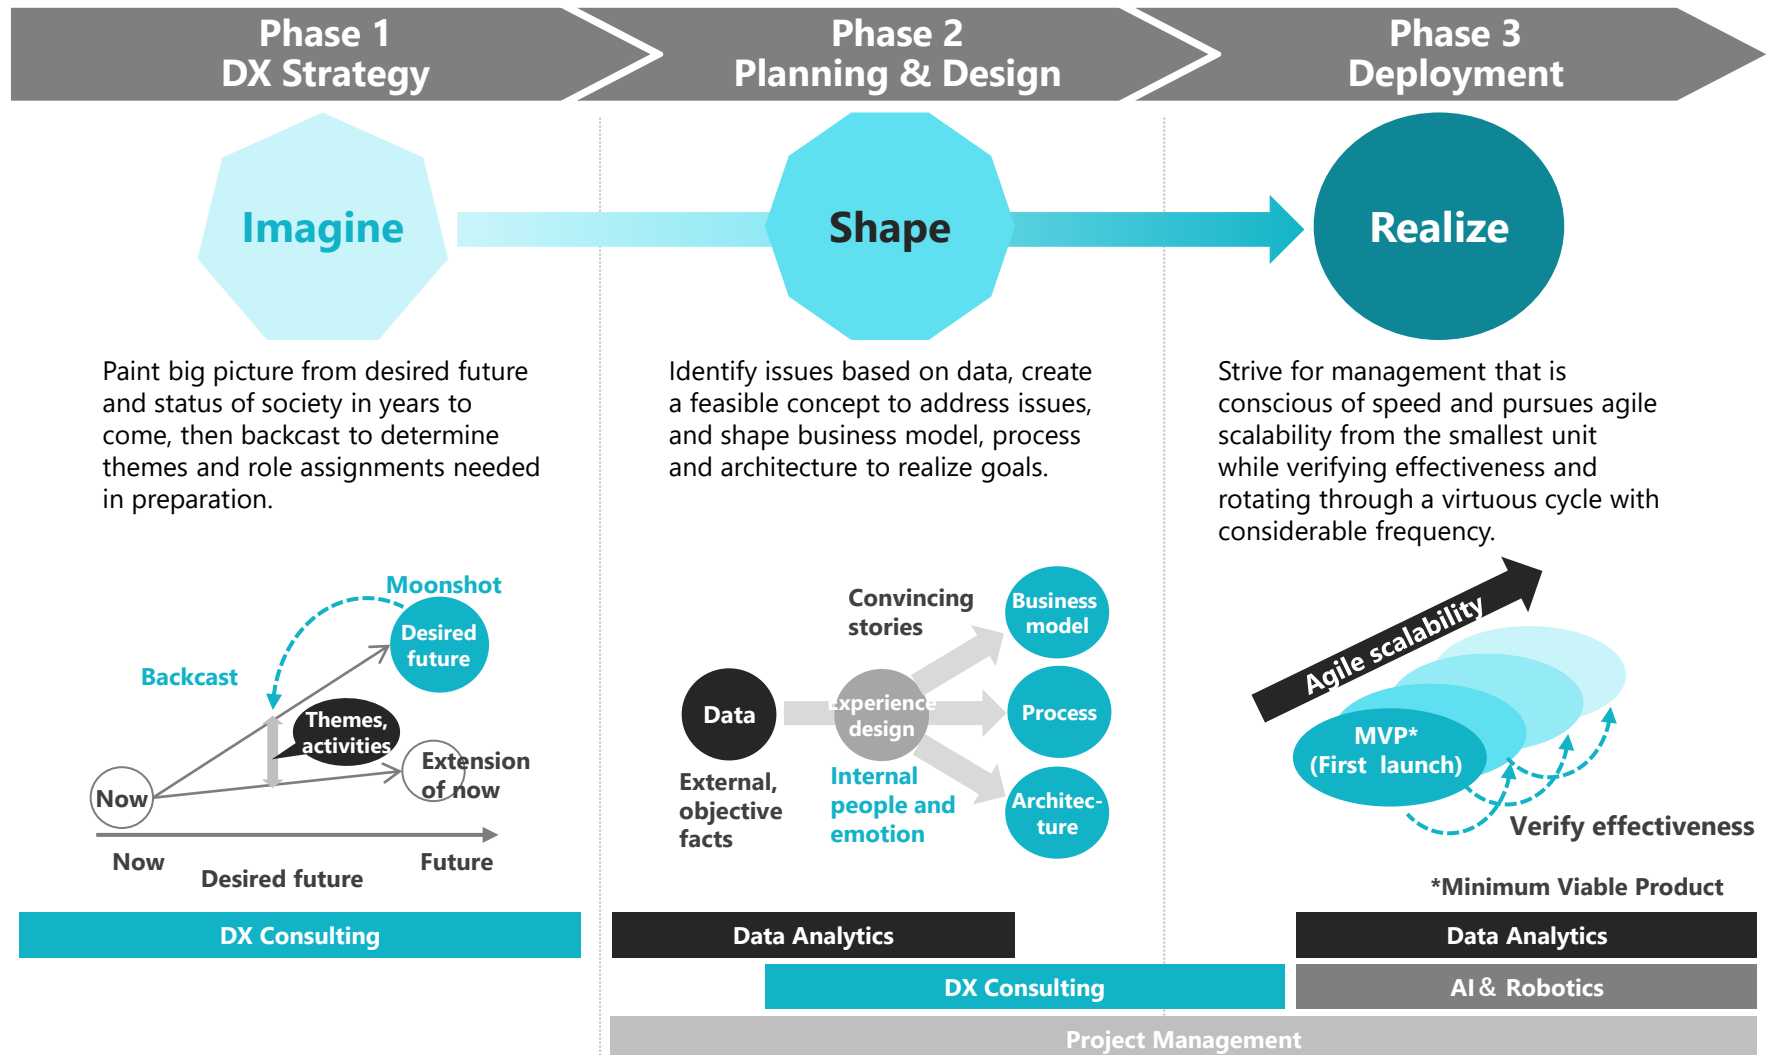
Phase 1
DX Strategy

Phase 2
Planning & Design

Phase 3
Deployment

Imagine

Shape

Realize

Paint big picture from desired future and status of society in years to come, then backcast to determine themes and role assignments needed in preparation.

Identify issues based on data, create a feasible concept to address issues, and shape business model, process and architecture to realize goals.

Strive for management that is conscious of speed and pursues agile scalability from the smallest unit while verifying effectiveness and rotating through a virtuous cycle with considerable frequency.

Moonshot
Desired future
Backcast
Themes, activities
Extension of now
Now
Now
Desired future
Future

Convincing stories
Business model
Data
Experience design
Process
External, objective facts
Internal people and emotion
Architec-ture

Agile scalability
MVP*
(First launch)
Verify effectiveness
*Minimum Viable Product

DX Consulting
Data Analytics
DX Consulting
Data Analytics
AI & Robotics
Project Management